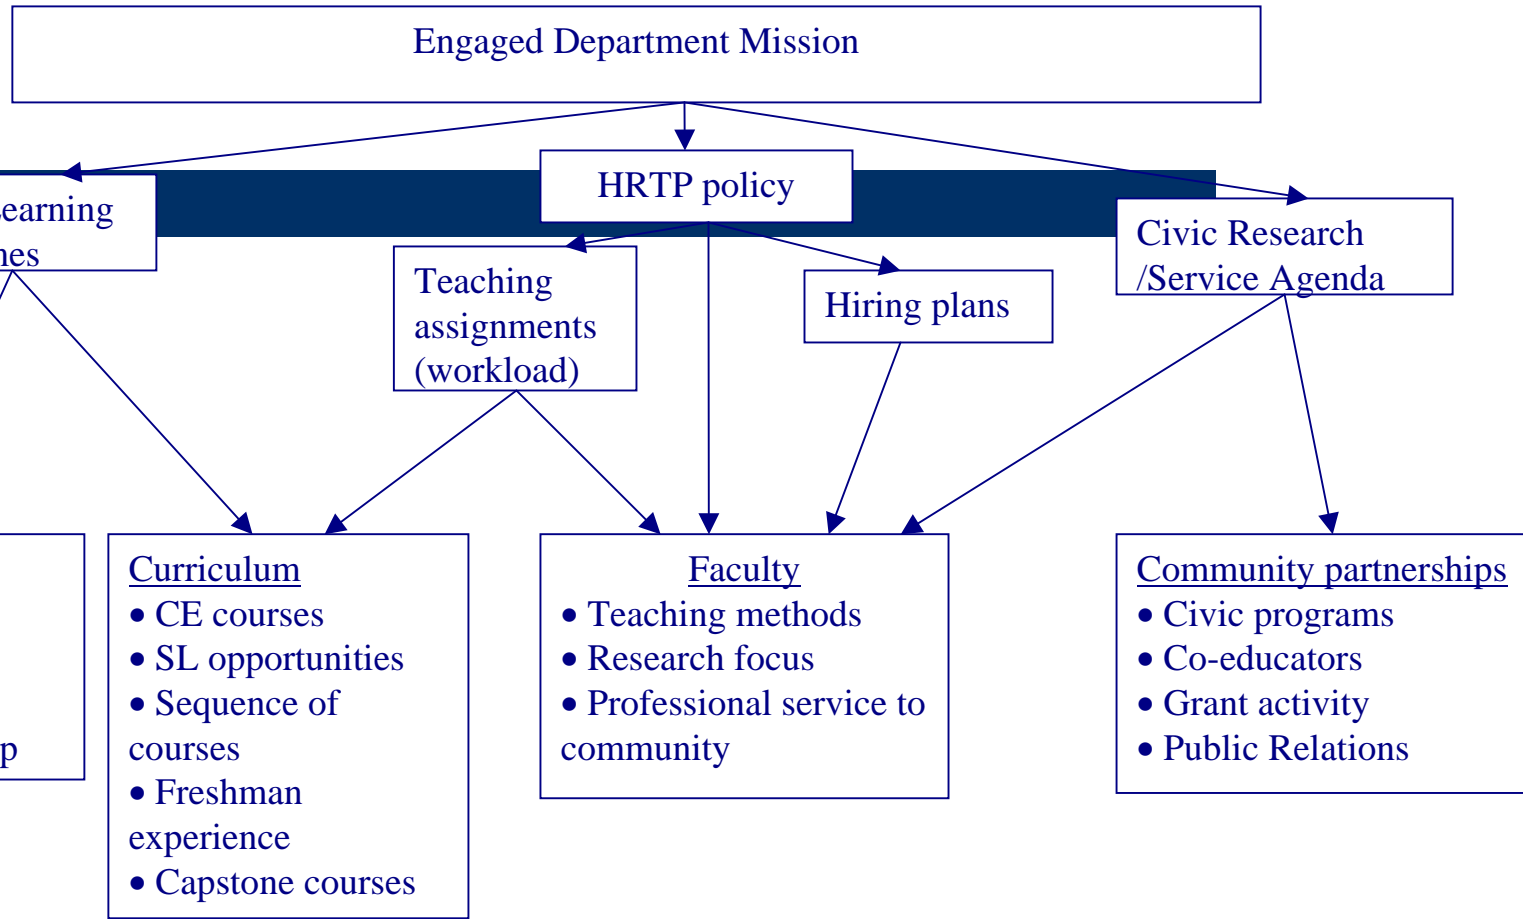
Engaged Department Mission

earning
nes

HRTP policy

Civic Research /Service Agenda

Teaching assignments (workload)

Hiring plans

p

Curriculum
• CE courses
• SL opportunities
• Sequence of courses
• Freshman experience
• Capstone courses

Faculty
• Teaching methods
• Research focus
• Professional service to community

Community partnerships
• Civic programs
• Co-educators
• Grant activity
• Public Relations